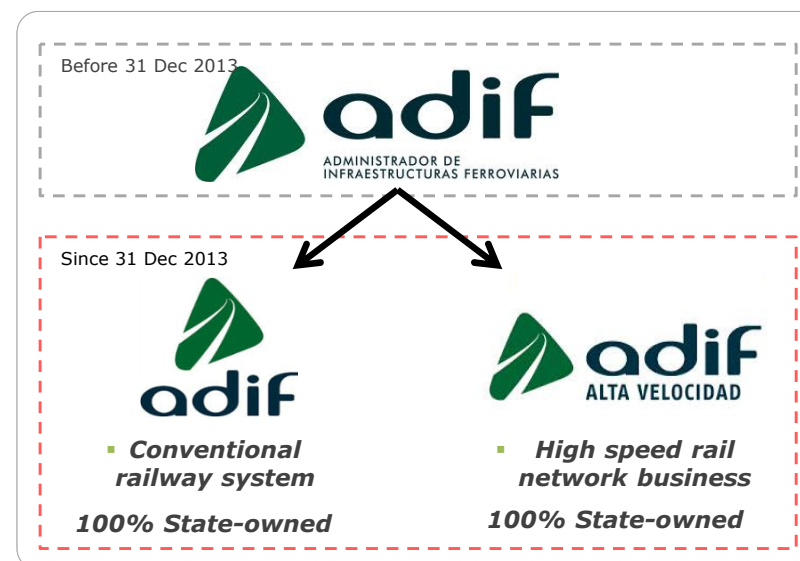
Before 31 Dec 2013

adif

ADMINISTRADOR DE INFRAESTRUCTURAS FERROVIARIAS

Since 31 Dec 2013

adif

- Conventional railway system

100% State-owned

adif

ALTA VELOCIDAD

- High speed rail network business

100% State-owned